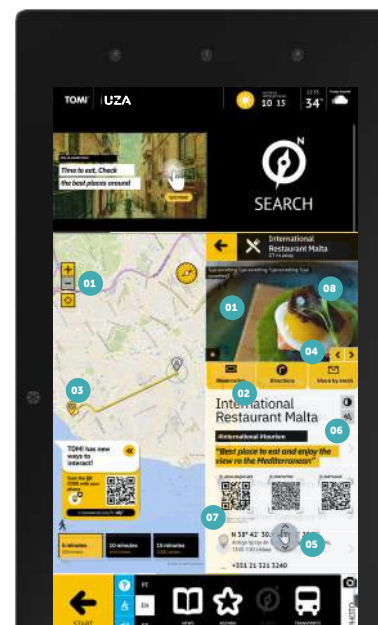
TOMI | UZA

10 15

34°

Time to eat. Check the best places around

SEARCH

N

01

International Restaurant Malta

01

08

03

04

Reservation

Directions

Share by email

02

International Restaurant Malta

International Houston

06

"Best place to eat and enjoy the view to the Mediterranean"

TOMI has new ways to interact!

07

05

N 35° 42' 50.

+351 21 321 3240

START

PT

EN